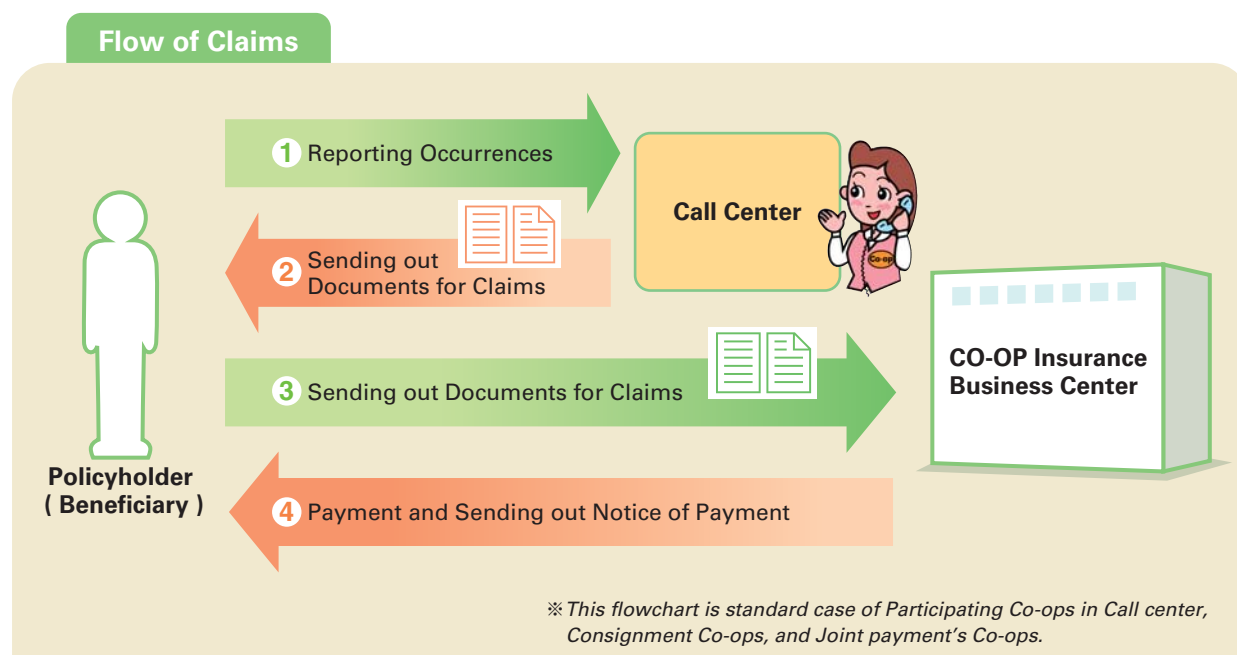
Flow of Claims

1 Reporting Occurrences

Call Center

Co-op

2 Sending out Documents for Claims

3 Sending out Documents for Claims

CO-OP Insurance Business Center

Policyholder ( Beneficiary )

4 Payment and Sending out Notice of Payment

※This flowchart is standard case of Participating Co-ops in Call center, Consignment Co-ops, and Joint payment's Co-ops.